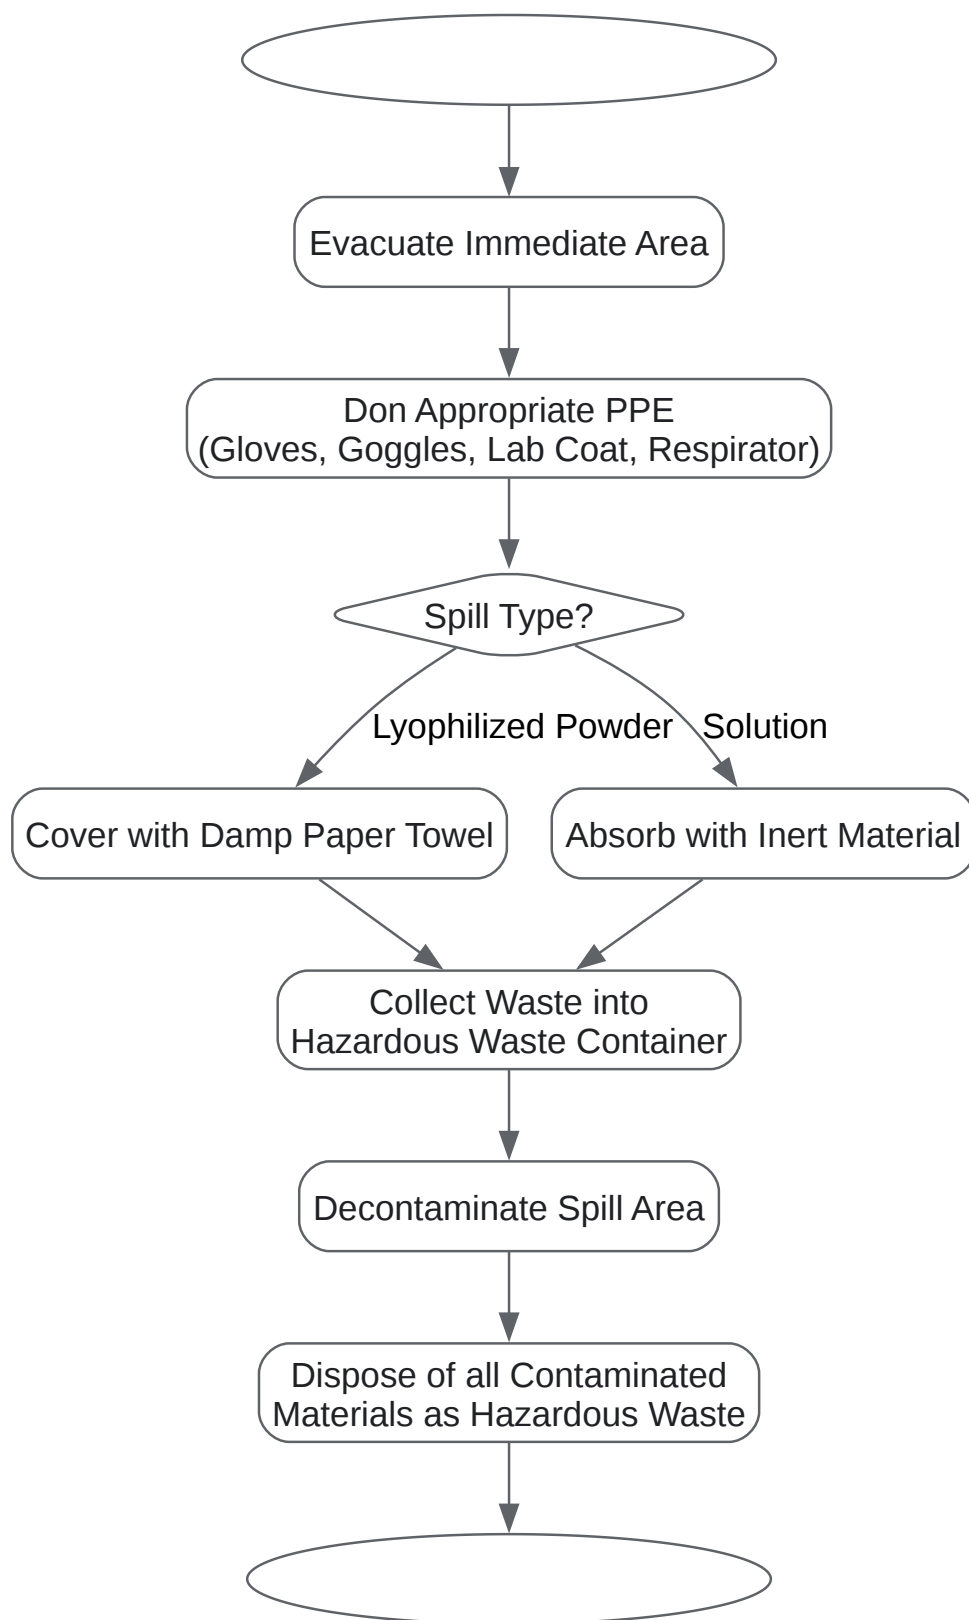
Evacuate Immediate Area

Don Appropriate PPE
(Gloves, Goggles, Lab Coat, Respirator)

Spill Type?

Lyophilized Powder

Solution

Cover with Damp Paper Towel

Absorb with Inert Material

Collect Waste into
Hazardous Waste Container

Decontaminate Spill Area

Dispose of all Contaminated
Materials as Hazardous Waste